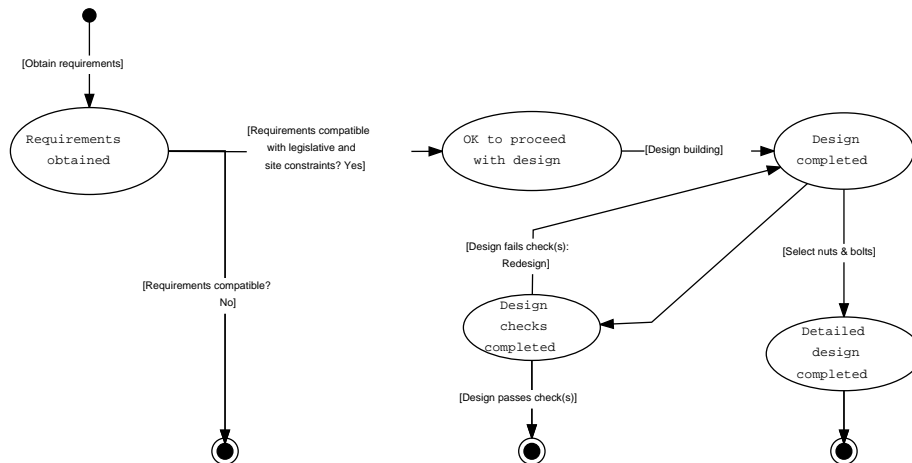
[Obtain requirements]

Requirements obtained

[Requirements compatible with legislative and site constraints? Yes]

OK to proceed with design

[Design building]

Design completed

[Requirements compatible? No]

[Design fails check(s): Redesign]

Design checks completed

[Select nuts & bolts]

Detailed design completed

[Design passes check(s)]